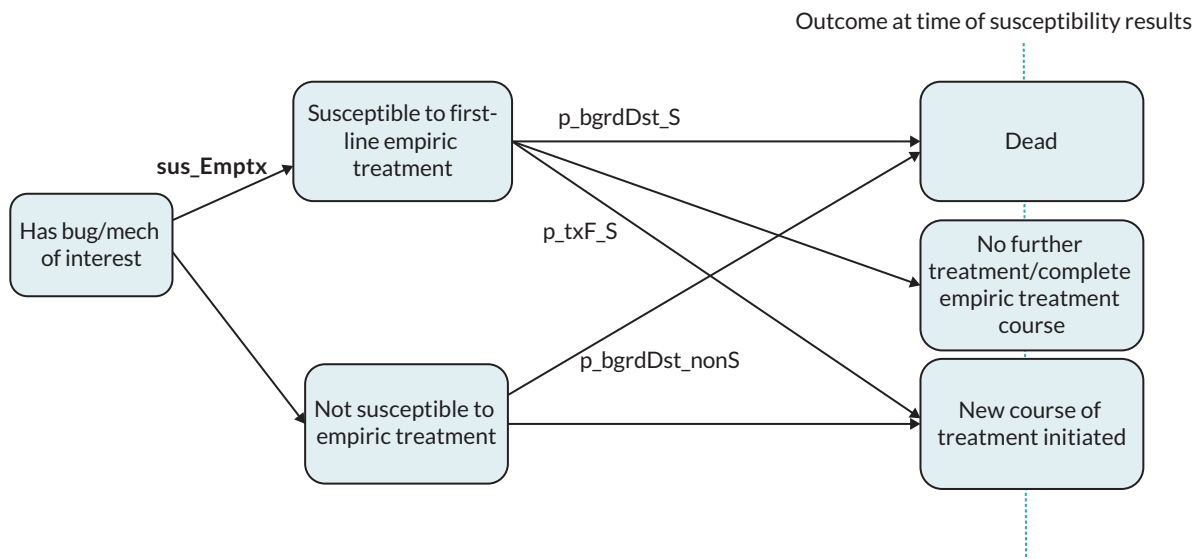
Outcome at time of susceptibility results

Has bug/mech of interest

sus_Emptx

Susceptible to first-line empiric treatment

Not susceptible to empiric treatment

p_bgrdDst_S

p_txF_S

p_bgrdDst_nonS

Dead

No further treatment/complete empiric treatment course

New course of treatment initiated